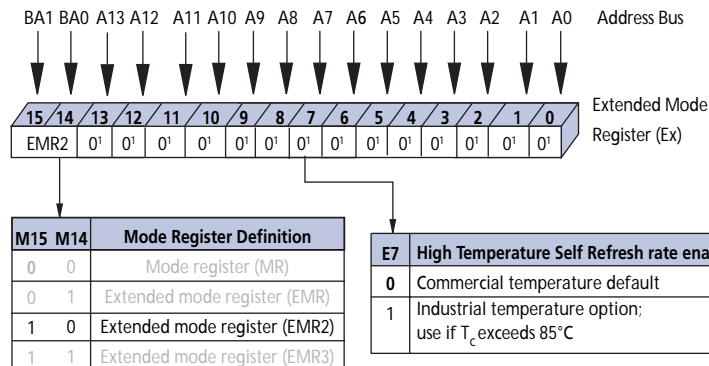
BA1 BA0 A13 A12 A11 A10 A9 A8 A7 A6 A5 A4 A3 A2 A1 A0 Address Bus

15 / 14 / 13 / 12 / 11 / 10 / 9 / 8 / 7 / 6 / 5 / 4 / 3 / 2 / 1 / 0

Extended Mode Register (Ex)

| EMR2 | $0^1$ | $0^1$ | $0^1$ | $0^1$ | $0^1$ | $0^1$ | $0^1$ | $0^1$ | $0^1$ | $0^1$ | $0^1$ | $0^1$ | $0^1$ | $0^1$ |
|---|---|---|---|---|---|---|---|---|---|---|---|---|---|---|

| M15 | M14 | Mode Register Definition |
|---|---|---|
| 0 | 0 | Mode register (MR) |
| 0 | 1 | Extended mode register (EMR) |
| 1 | 0 | Extended mode register (EMR2) |
| 1 | 1 | Extended mode register (EMR3) |

| E7 | High Temperature Self Refresh rate ena |
|---|---|
| 0 | Commercial temperature default |
| 1 | Industrial temperature option; use if $T_C$ exceeds 85°C |